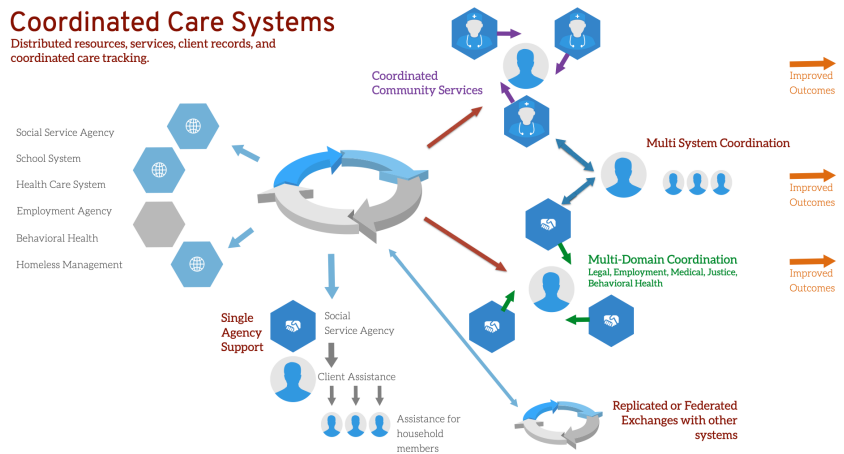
Coordinated Care Systems
Distributed resources, services, client records, and coordinated care tracking.

Social Service Agency
School System
Health Care System
Employment Agency
Behavioral Health
Homeless Management

Coordinated Community Services

Improved Outcomes

Multi System Coordination

Improved Outcomes

Multi-Domain Coordination
Legal, Employment, Medical, Justice, Behavioral Health

Improved Outcomes

Single Agency Support

Social Service Agency

Client Assistance

Assistance for household members

Replicated or Federated Exchanges with other systems